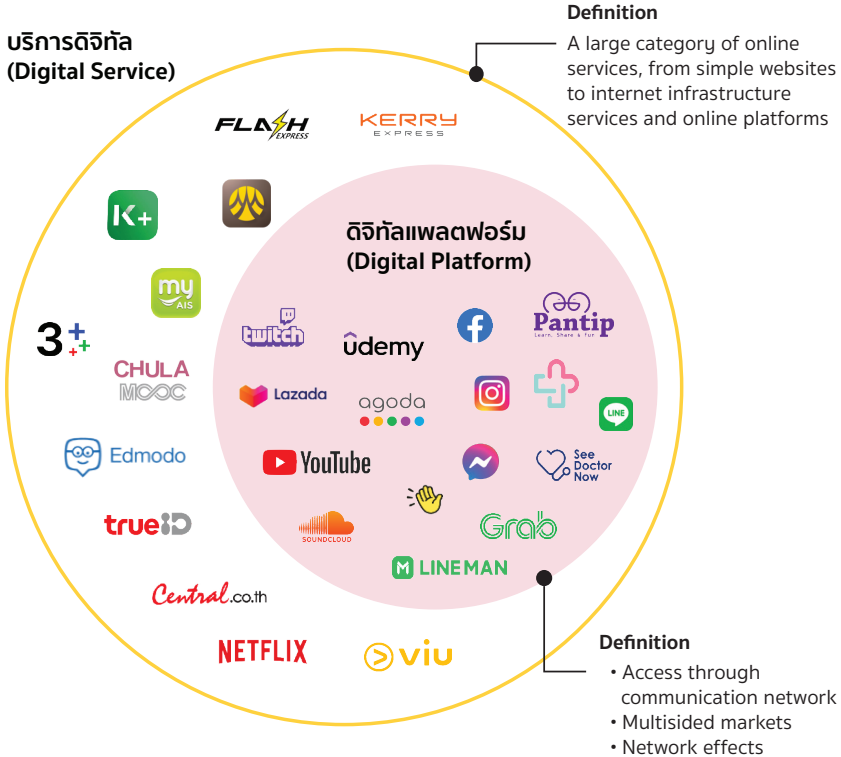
บริการดิจิทัล
(Digital Service)

Definition
A large category of online services, from simple websites to internet infrastructure services and online platforms

FLASH EXPRESS

KERRY EXPRESS

K+

my AIS

3+

CHULA MOOC

Edmodo

trueID

Central.co.th

NETFLIX

viu

ดิจิทัลแพลตฟอร์ม
(Digital Platform)

twitch

udemy

Pantip
Learn, Share & Fun

Lazada

agoda

YouTube

LINE

See Doctor Now

SOUNDCLOUD

Grab

LINE MAN

Definition
• Access through communication network
• Multisided markets
• Network effects